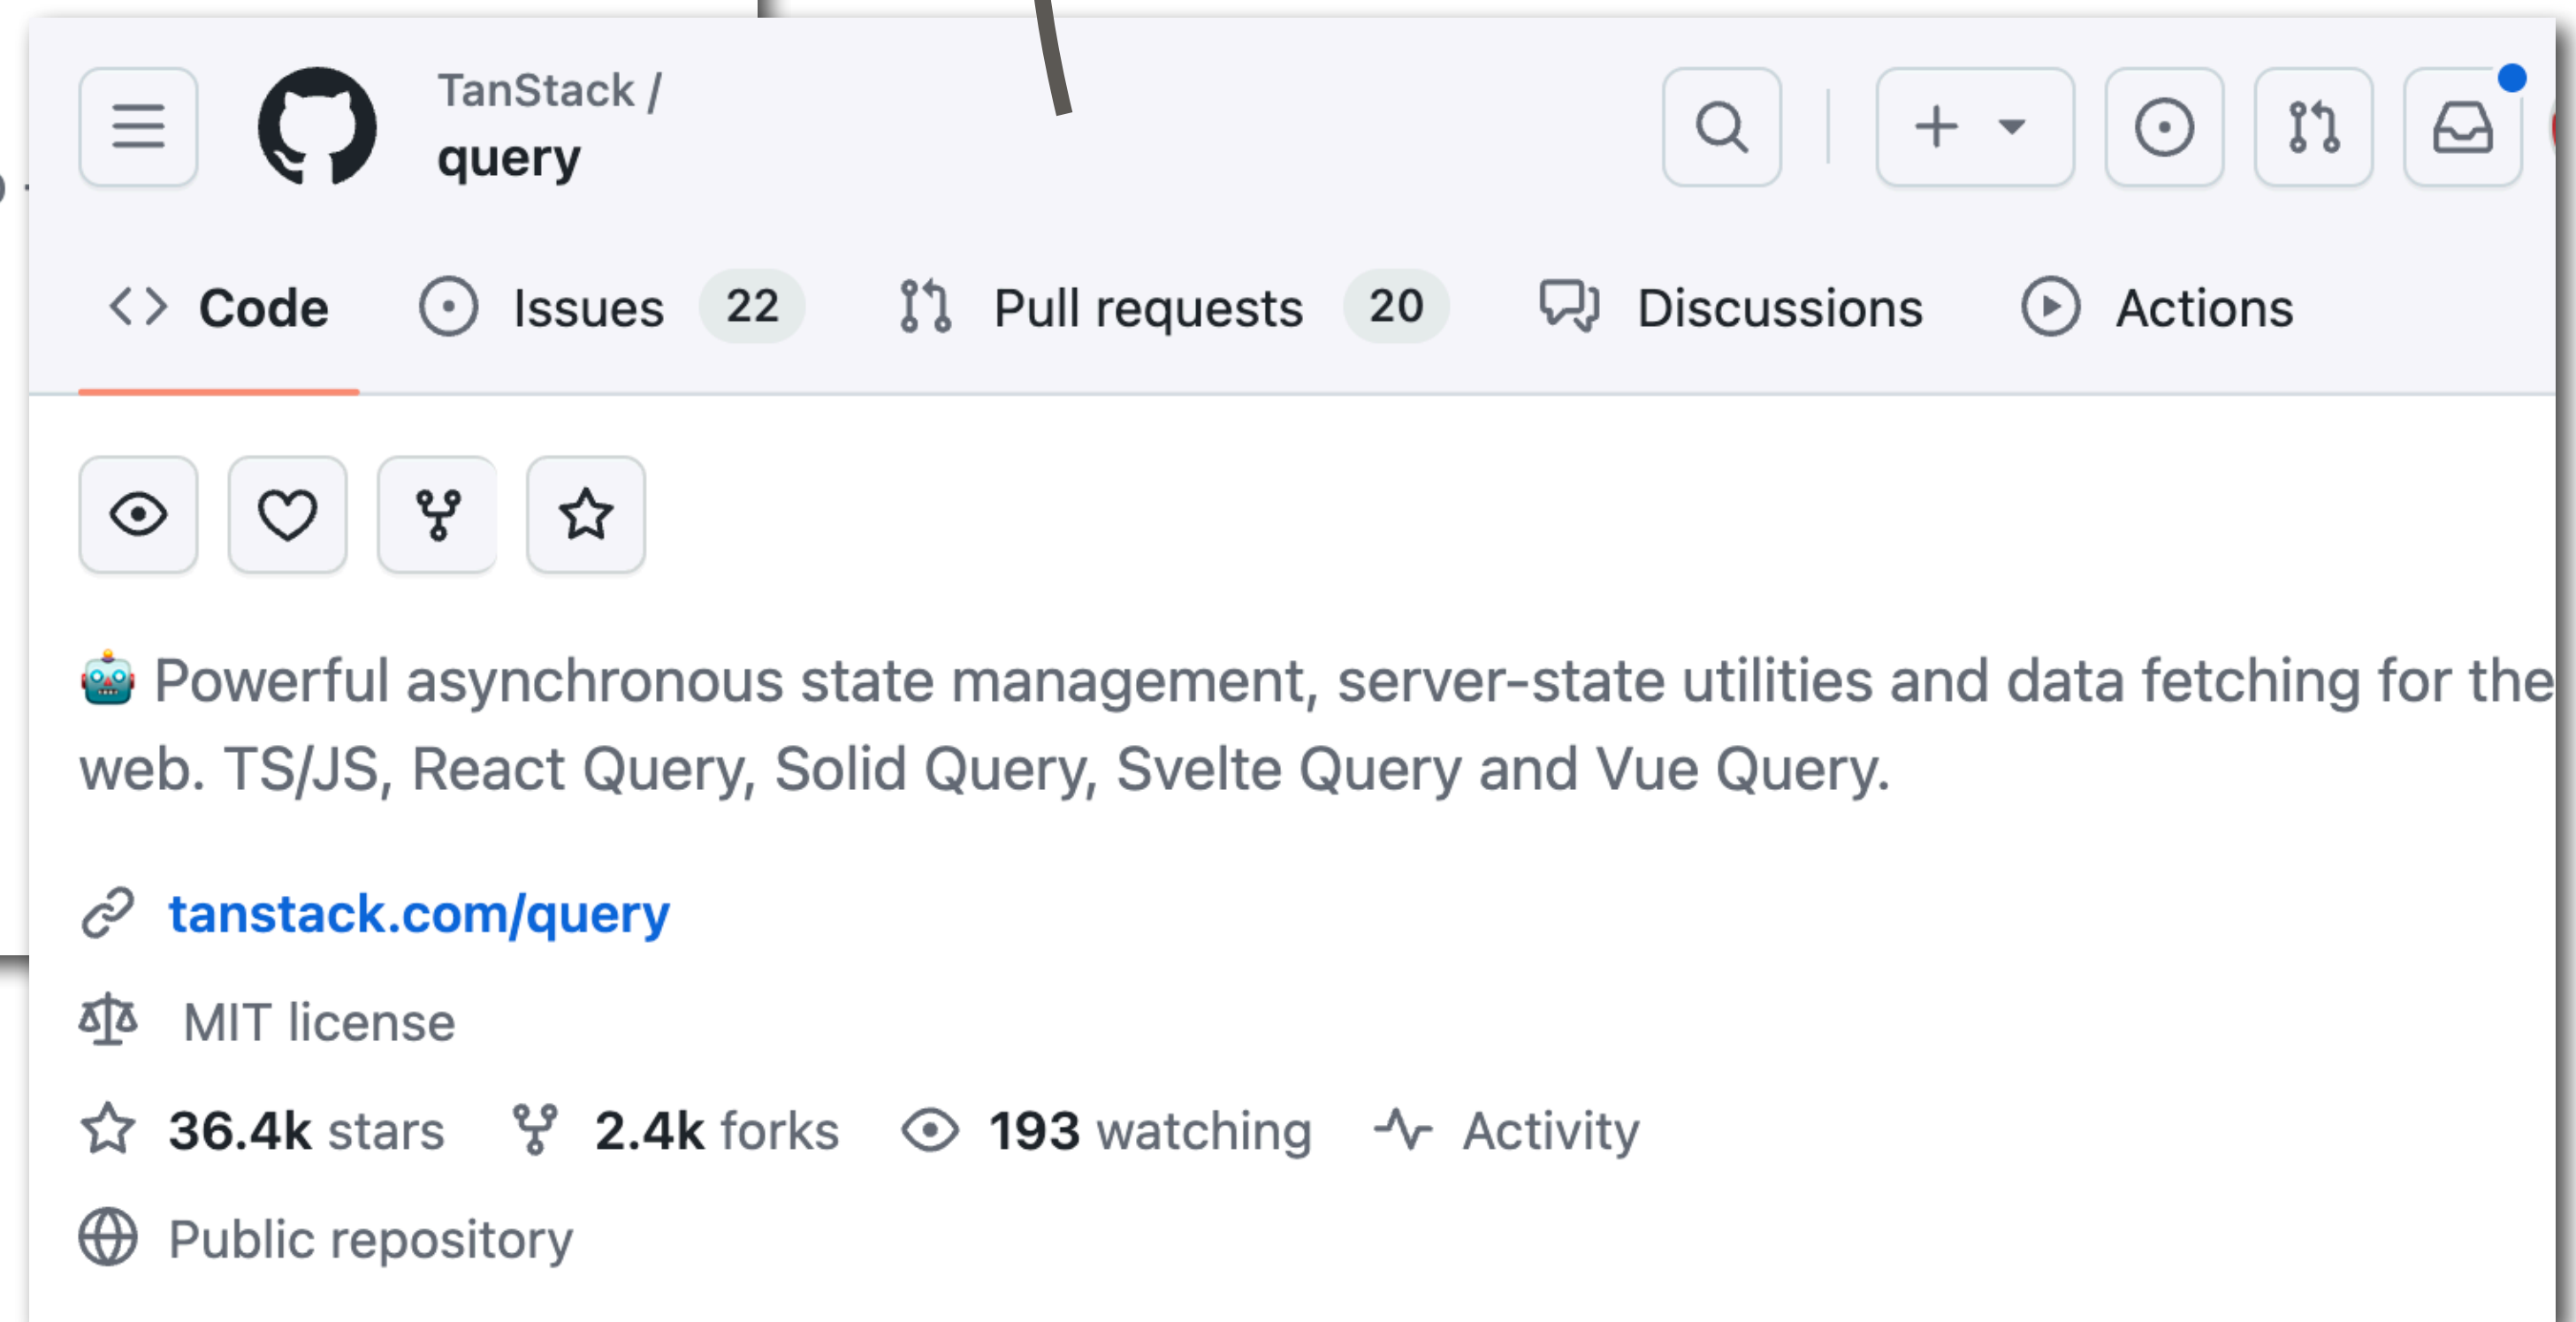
TanStack /
query

Code Issues 22 Pull requests 20 Discussions Actions

🤖 Powerful asynchronous state management, server-state utilities and data fetching for the web. TS/JS, React Query, Solid Query, Svelte Query and Vue Query.

tanstack.com/query

MIT license

36.4k stars 2.4k forks 193 watching Activity

Public repository